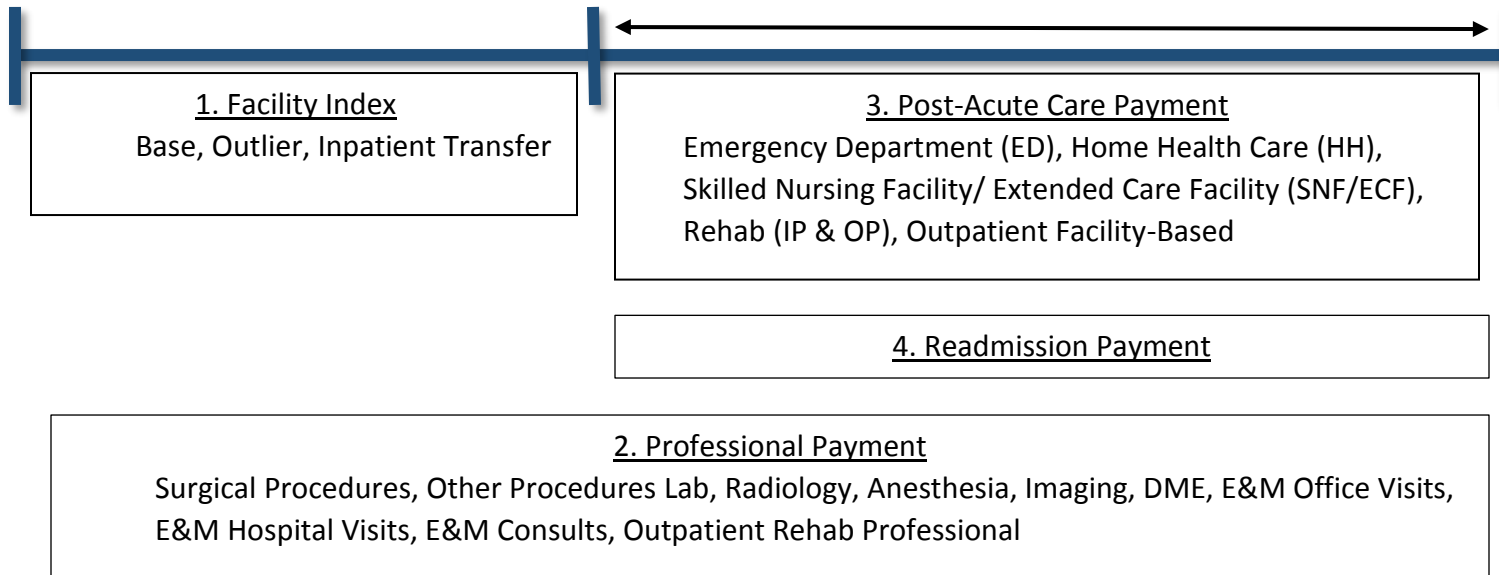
1. Facility Index
Base, Outlier, Inpatient Transfer

3. Post-Acute Care Payment
Emergency Department (ED), Home Health Care (HH), Skilled Nursing Facility/ Extended Care Facility (SNF/ECF), Rehab (IP & OP), Outpatient Facility-Based

4. Readmission Payment

2. Professional Payment
Surgical Procedures, Other Procedures Lab, Radiology, Anesthesia, Imaging, DME, E&M Office Visits, E&M Hospital Visits, E&M Consults, Outpatient Rehab Professional